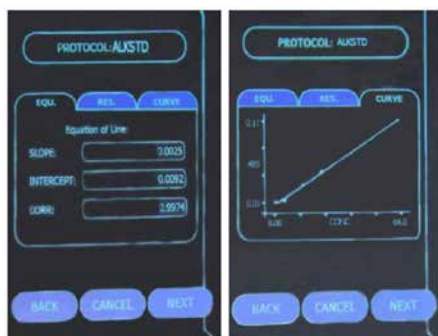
PROTOCOL:ALKSTD

EQU. RES. CURVE

Equation of Line:

SLOPE: 0.0025

INTERCEPT: 0.0082

CORR: 0.9974

BACK CANCEL NEXT

PROTOCOL: ALKSTD

EQU. RES. CURVE

0.17

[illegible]

0.01

0.00 CONC 64.0

BACK CANCEL NEXT